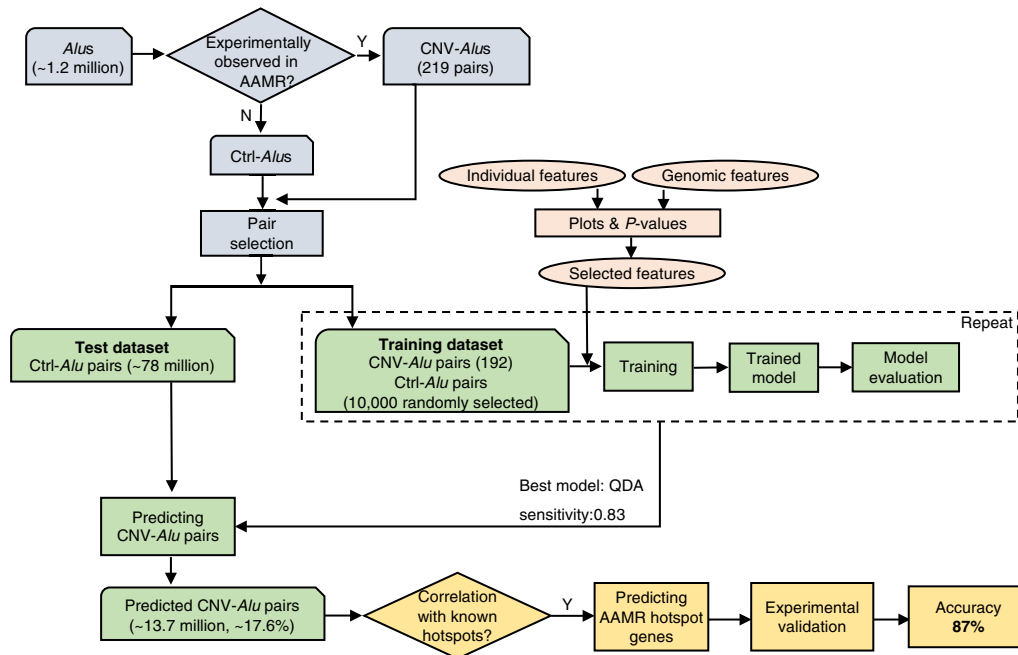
*Alu*s (~1.2 million)

Experimentally observed in AAMR?

Y

CNV-*Alu*s (219 pairs)

N

Ctrl-*Alu*s

Pair selection

Individual features

Genomic features

Plots & *P*-values

Selected features

Repeat

**Test dataset**
Ctrl-*Alu* pairs (~78 million)

**Training dataset**
CNV-*Alu* pairs (192)
Ctrl-*Alu* pairs
(10,000 randomly selected)

Training

Trained model

Model evaluation

Best model: QDA

sensitivity:0.83

Predicting CNV-*Alu* pairs

Predicted CNV-*Alu* pairs (~13.7 million, ~17.6%)

Correlation with known hotspots?

Y

Predicting AAMR hotspot genes

Experimental validation

Accuracy **87%**